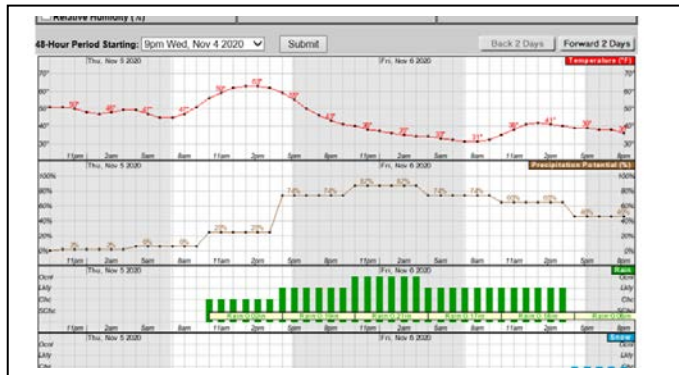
Relative Humidity (%)

48-Hour Period Starting: 9pm Wed, Nov 4 2020

Submit

Back 2 Days

Forward 2 Days

Thu, Nov 5 2020

Fri, Nov 6 2020

Temperature (°F)

70°
60°
50°
40°
30°

50° 46° 47° 47° 56° 57° 59° 37° 31° 41° 39°

11am 2pm 5pm 8pm 11pm 2am 5am 8am 11am 2pm 5pm 8pm

Thu, Nov 5 2020

Fri, Nov 6 2020

Precipitation Potential (%)

100%
80%
60%
40%
20%
0%

74% 74% 87% 87% 74% 74% 65% 65% 48%

11am 2pm 5pm 8pm 11pm 2am 5am 8am 11am 2pm 5pm 8pm

Thu, Nov 5 2020

Fri, Nov 6 2020

Rain

Ocnl
Lkly
Chc
SChc

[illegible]

Thu, Nov 5 2020

Fri, Nov 6 2020

Snow

Ocnl
Lkly
Chc